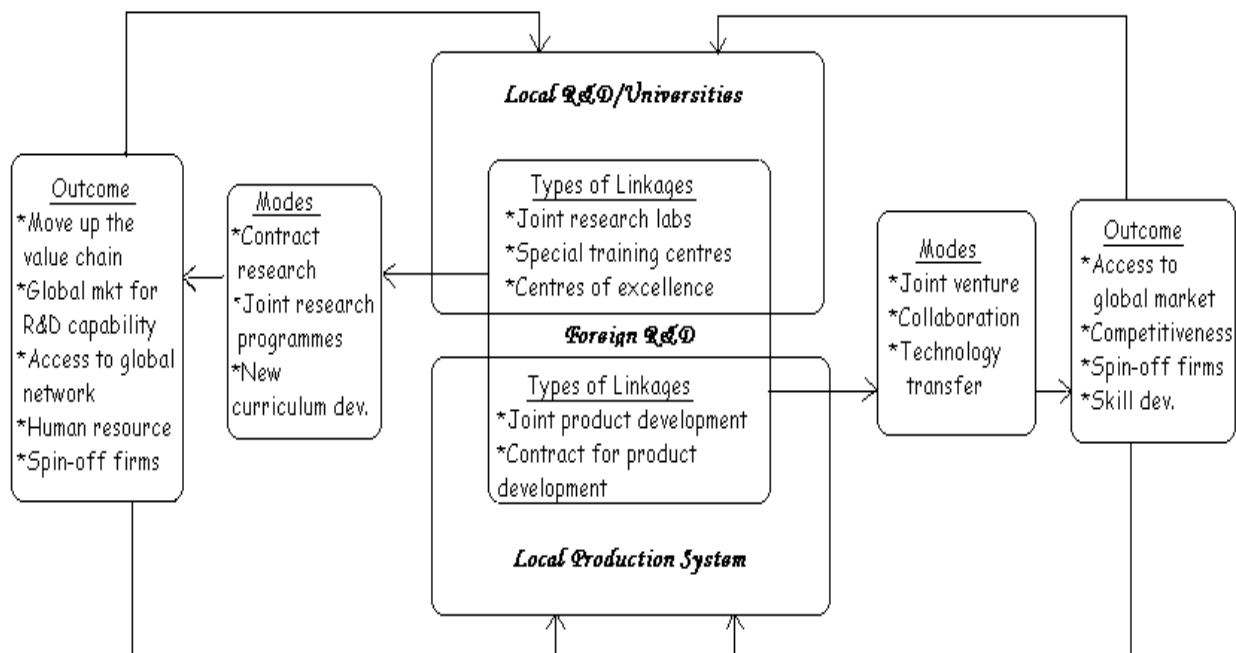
Local R&D/Universities

Outcome
*Move up the value chain
*Global mkt for R&D capability
*Access to global network
*Human resource
*Spin-off firms

Modes
*Contract research
*Joint research programmes
*New curriculum dev.

Types of Linkages
*Joint research labs
*Special training centres
*Centres of excellence

Foreign R&D

Types of Linkages
*Joint product development
*Contract for product development

Modes
*Joint venture
*Collaboration
*Technology transfer

Outcome
*Access to global market
*Competitiveness
*Spin-off firms
*Skill dev.

Local Production System